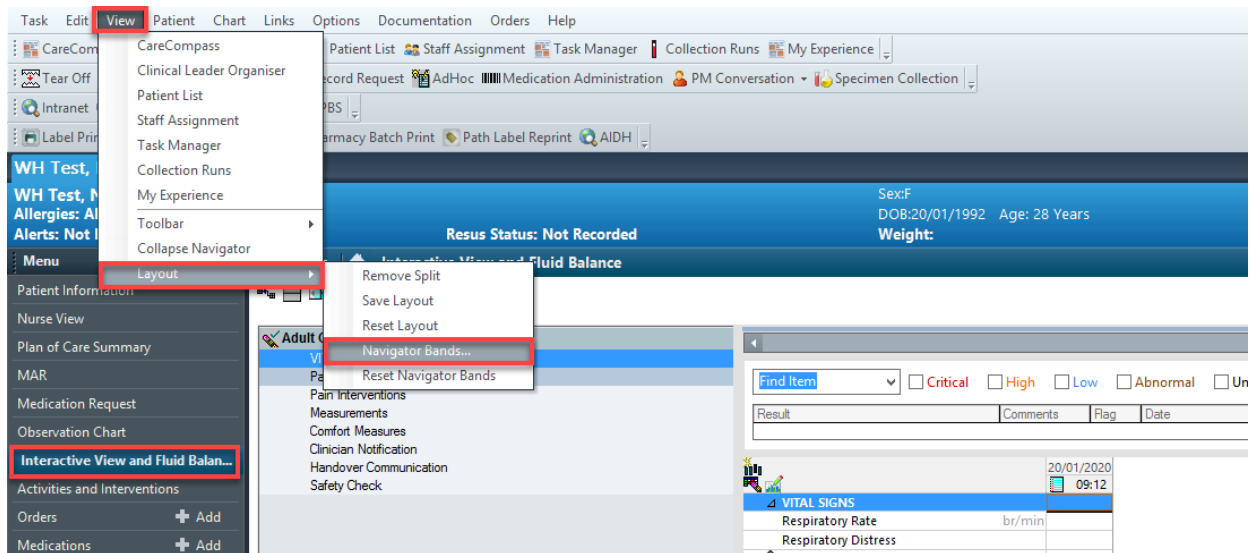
Task Edit View Patient Chart Links Options Documentation Orders Help

CareCom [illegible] Patient List Staff Assignment Task Manager Collection Runs My Experience

Tear Off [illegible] ecord Request AdHoc Medication Administration PM Conversation Specimen Collection

Intranet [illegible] PBS

Label Prin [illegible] armacy Batch Print Path Label Reprint AIDH

CareCompass
Clinical Leader Organiser
Patient List
Staff Assignment
Task Manager
Collection Runs
My Experience
Toolbar
Collapse Navigator
Layout

Remove Split
Save Layout
Reset Layout
Navigator Bands...
Reset Navigator Bands

WH Test,

WH Test, N
Allergies: Al
Alerts: Not I

Resus Status: Not Recorded

Sex:F
DOB:20/01/1992 Age: 28 Years
Weight:

Menu
Interactive View and Fluid Balance

Patient Information
Nurse View
Plan of Care Summary
MAR
Medication Request
Observation Chart
Interactive View and Fluid Balan...
Activities and Interventions
Orders Add
Medications Add

Adult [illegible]
Vi
Pa
Pain Interventions
Measurements
Comfort Measures
Clinician Notification
Handover Communication
Safety Check

Find Item Critical High Low Abnormal Un

| Result | Comments | Flag | Date |
|---|---|---|---|

20/01/2020
09:12

VITAL SIGNS
Respiratory Rate br/min
Respiratory Distress